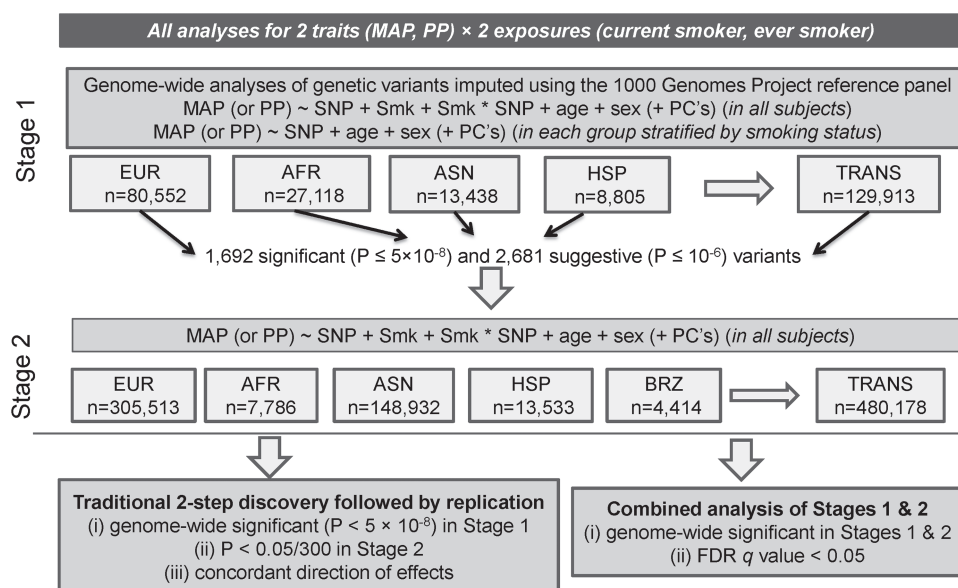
All analyses for 2 traits (MAP, PP) × 2 exposures (current smoker, ever smoker)

Stage 1

Genome-wide analyses of genetic variants imputed using the 1000 Genomes Project reference panel
MAP (or PP) ~ SNP + Smk + Smk * SNP + age + sex (+ PC's) (in all subjects)
MAP (or PP) ~ SNP + age + sex (+ PC's) (in each group stratified by smoking status)

EUR n=80,552

AFR n=27,118

ASN n=13,438

HSP n=8,805

TRANS n=129,913

1,692 significant (P ≤ 5×10$^{-8}$) and 2,681 suggestive (P ≤ 10$^{-6}$) variants

Stage 2

MAP (or PP) ~ SNP + Smk + Smk * SNP + age + sex (+ PC's) (in all subjects)

EUR n=305,513

AFR n=7,786

ASN n=148,932

HSP n=13,533

BRZ n=4,414

TRANS n=480,178

Traditional 2-step discovery followed by replication
(i) genome-wide significant (P < 5 × 10$^{-8}$) in Stage 1
(ii) P < 0.05/300 in Stage 2
(iii) concordant direction of effects

Combined analysis of Stages 1 & 2
(i) genome-wide significant in Stages 1 & 2
(ii) FDR q value < 0.05